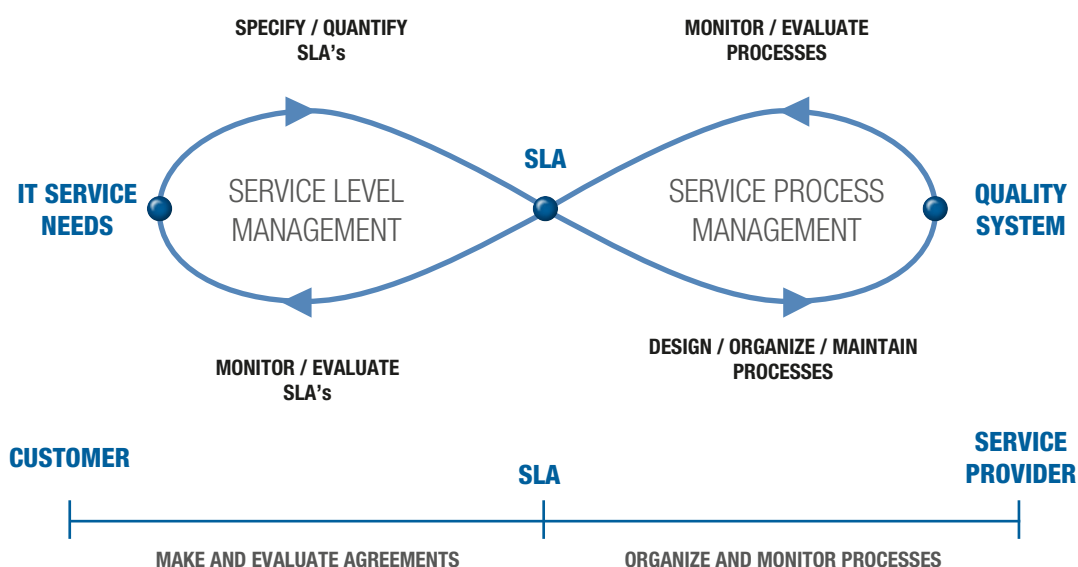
SPECIFY / QUANTIFY
SLA's

MONITOR / EVALUATE
PROCESSES

SLA

IT SERVICE
NEEDS

SERVICE LEVEL
MANAGEMENT

SERVICE PROCESS
MANAGEMENT

QUALITY
SYSTEM

MONITOR / EVALUATE
SLA's

DESIGN / ORGANIZE / MAINTAIN
PROCESSES

CUSTOMER

SLA

SERVICE
PROVIDER

MAKE AND EVALUATE AGREEMENTS

ORGANIZE AND MONITOR PROCESSES